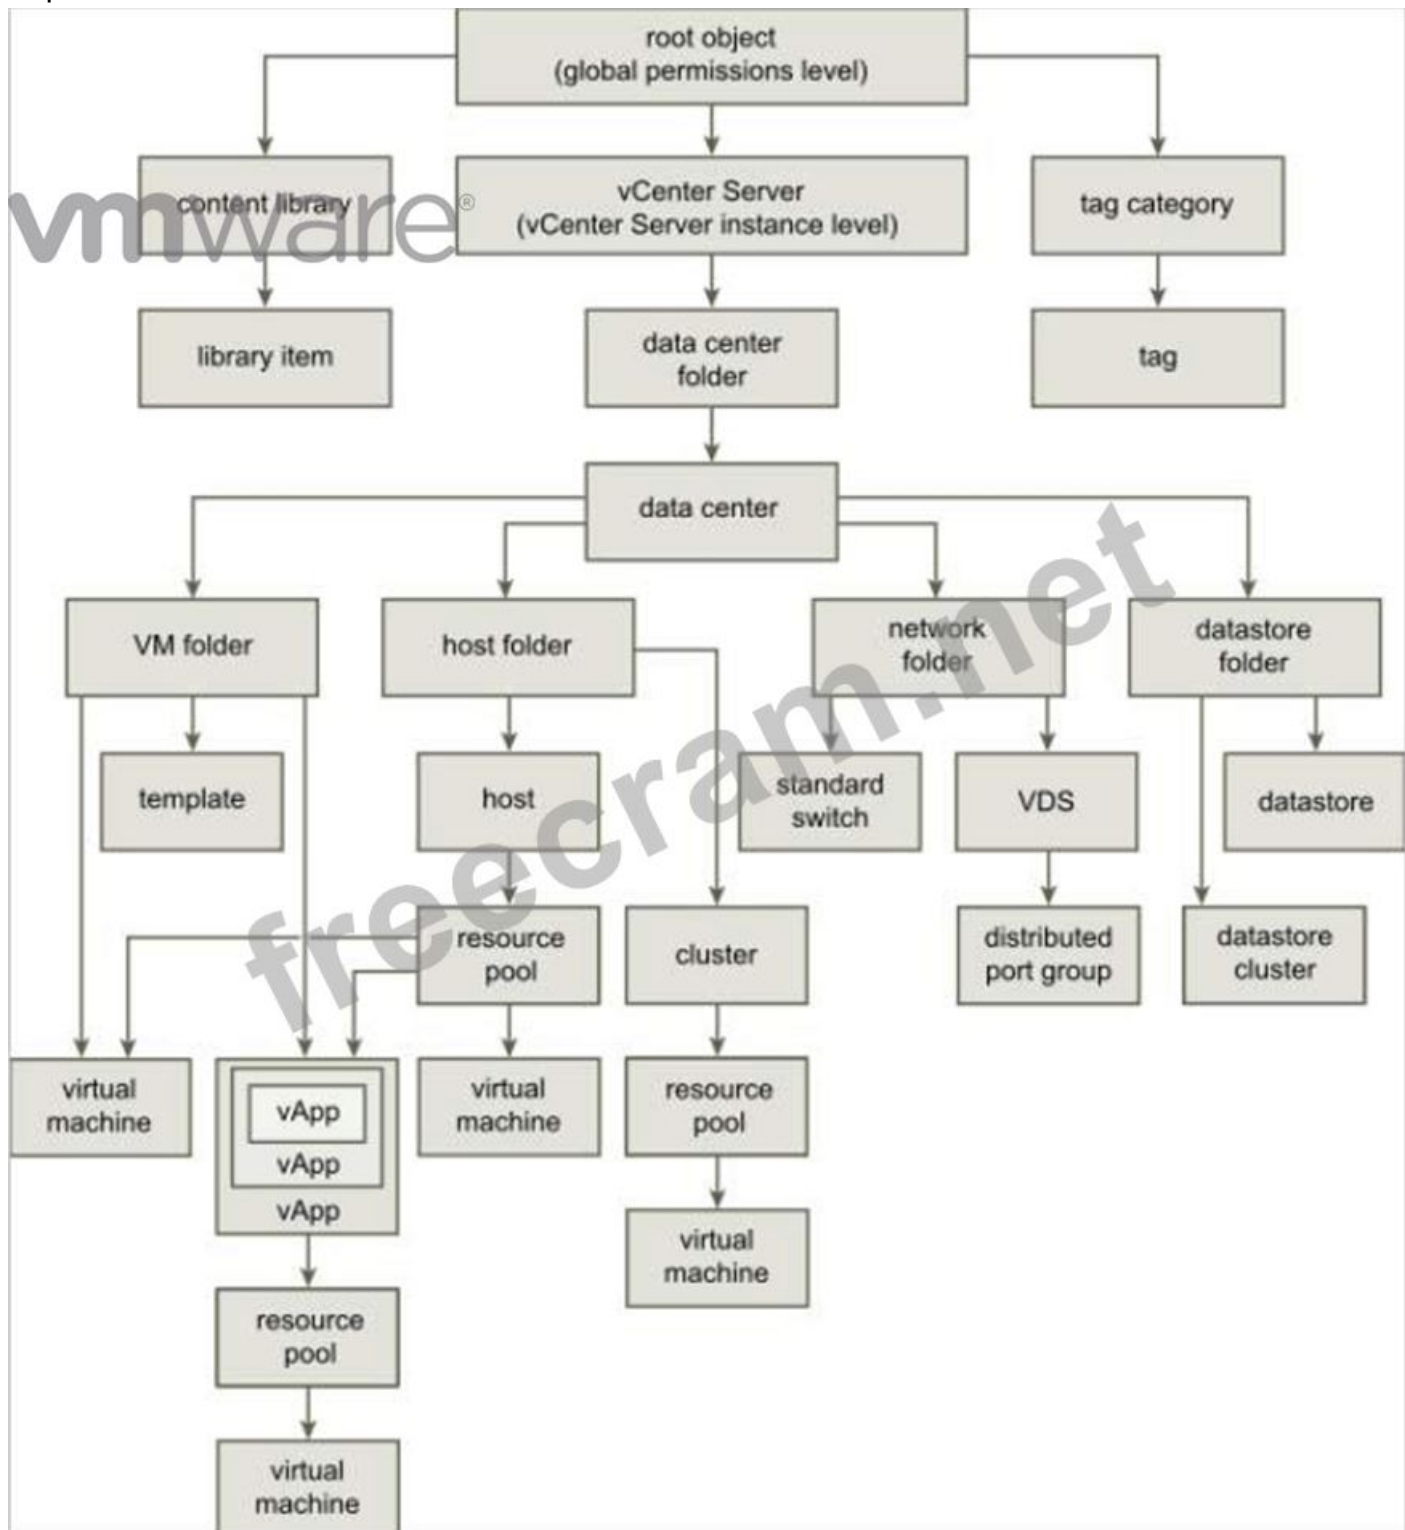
root object
(global permissions level)

content library

vmware®

vCenter Server
(vCenter Server instance level)

tag category

library item

data center folder

tag

data center

VM folder

host folder

network folder

datastore folder

template

host

standard switch

VDS

datastore

resource pool

cluster

distributed port group

datastore cluster

virtual machine

vApp
vApp
vApp

virtual machine

resource pool

resource pool

virtual machine

virtual machine

freecram.net